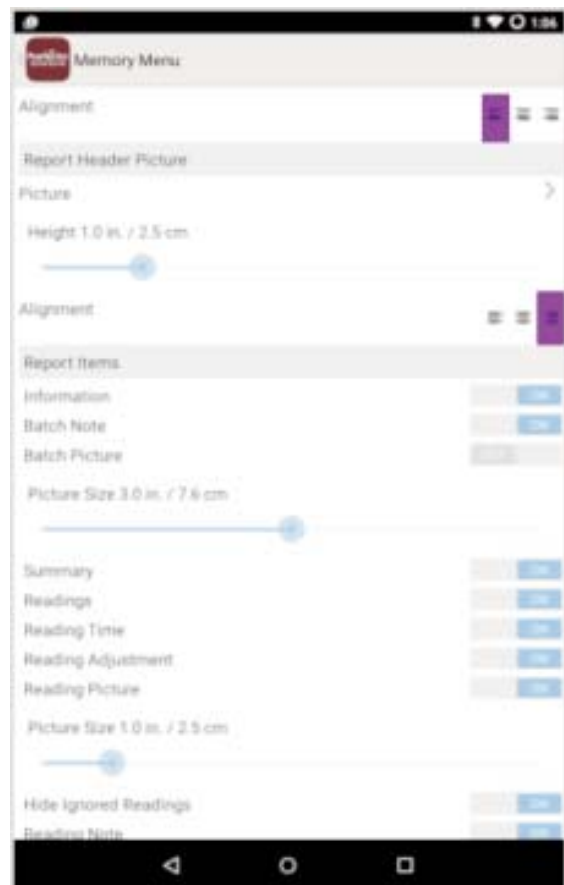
1:06

Memory Menu

Alignment

Report Header Picture

Picture

Height 1.0 in. / 2.5 cm

Alignment

Report Items

Information ON

Batch Note ON

Batch Picture OFF

Picture Size 3.0 in. / 7.6 cm

Summary ON

Readings ON

Reading Time ON

Reading Adjustment ON

Reading Picture ON

Picture Size 1.0 in. / 2.5 cm

Hide Ignored Readings ON

Reading Note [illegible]